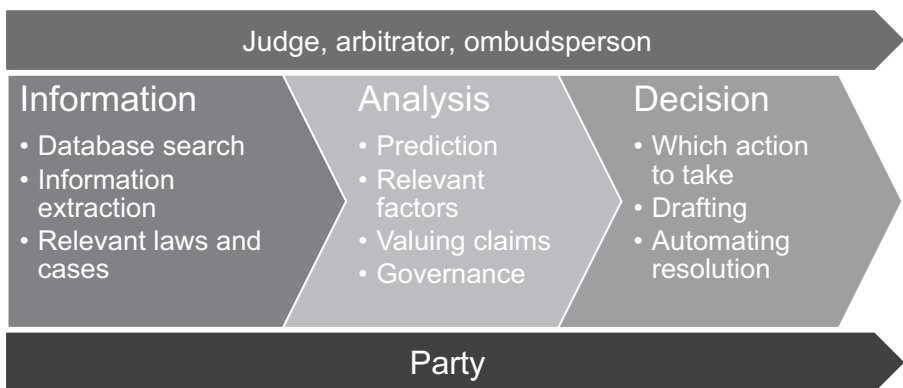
Judge, arbitrator, ombudsperson

Information
• Database search
• Information extraction
• Relevant laws and cases

Analysis
• Prediction
• Relevant factors
• Valuing claims
• Governance

Decision
• Which action to take
• Drafting
• Automating resolution

Party